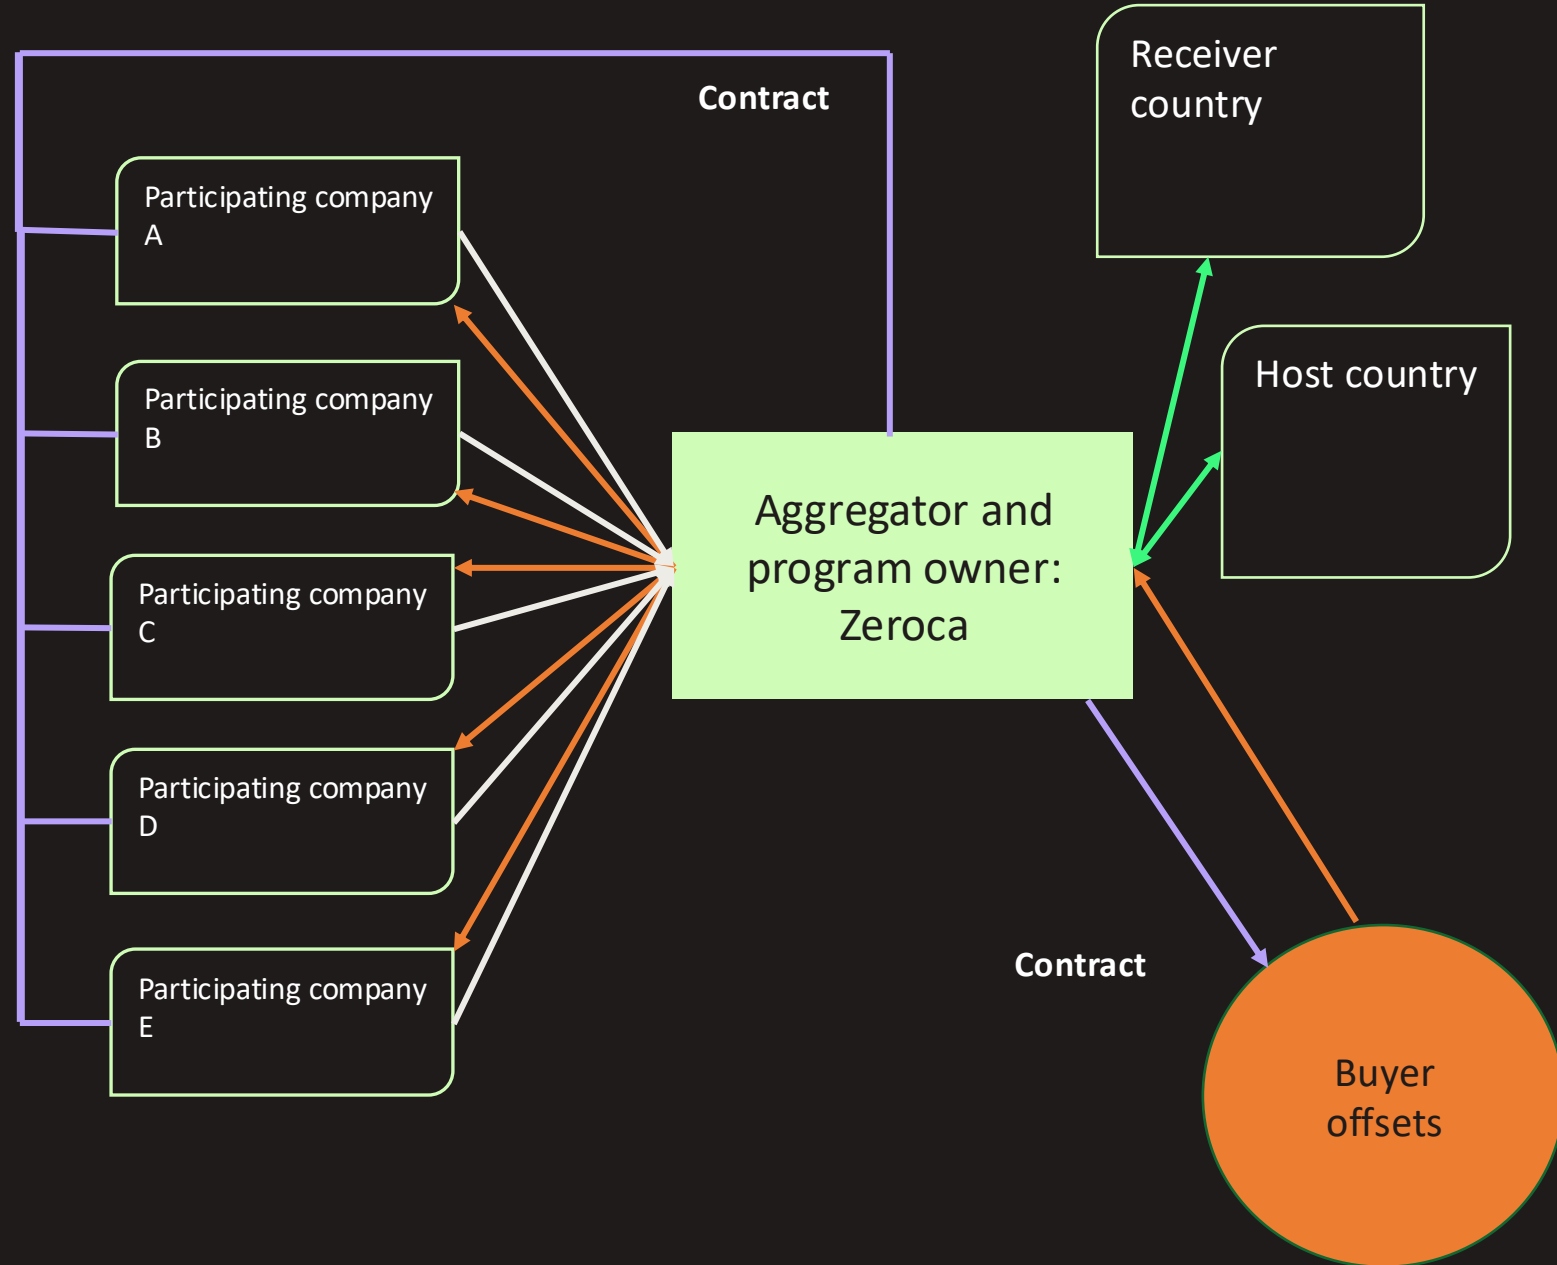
Contract

Receiver country

Participating company A

Participating company B

Participating company C

Participating company D

Participating company E

Host country

Aggregator and program owner: Zeroca

Contract

Buyer offsets